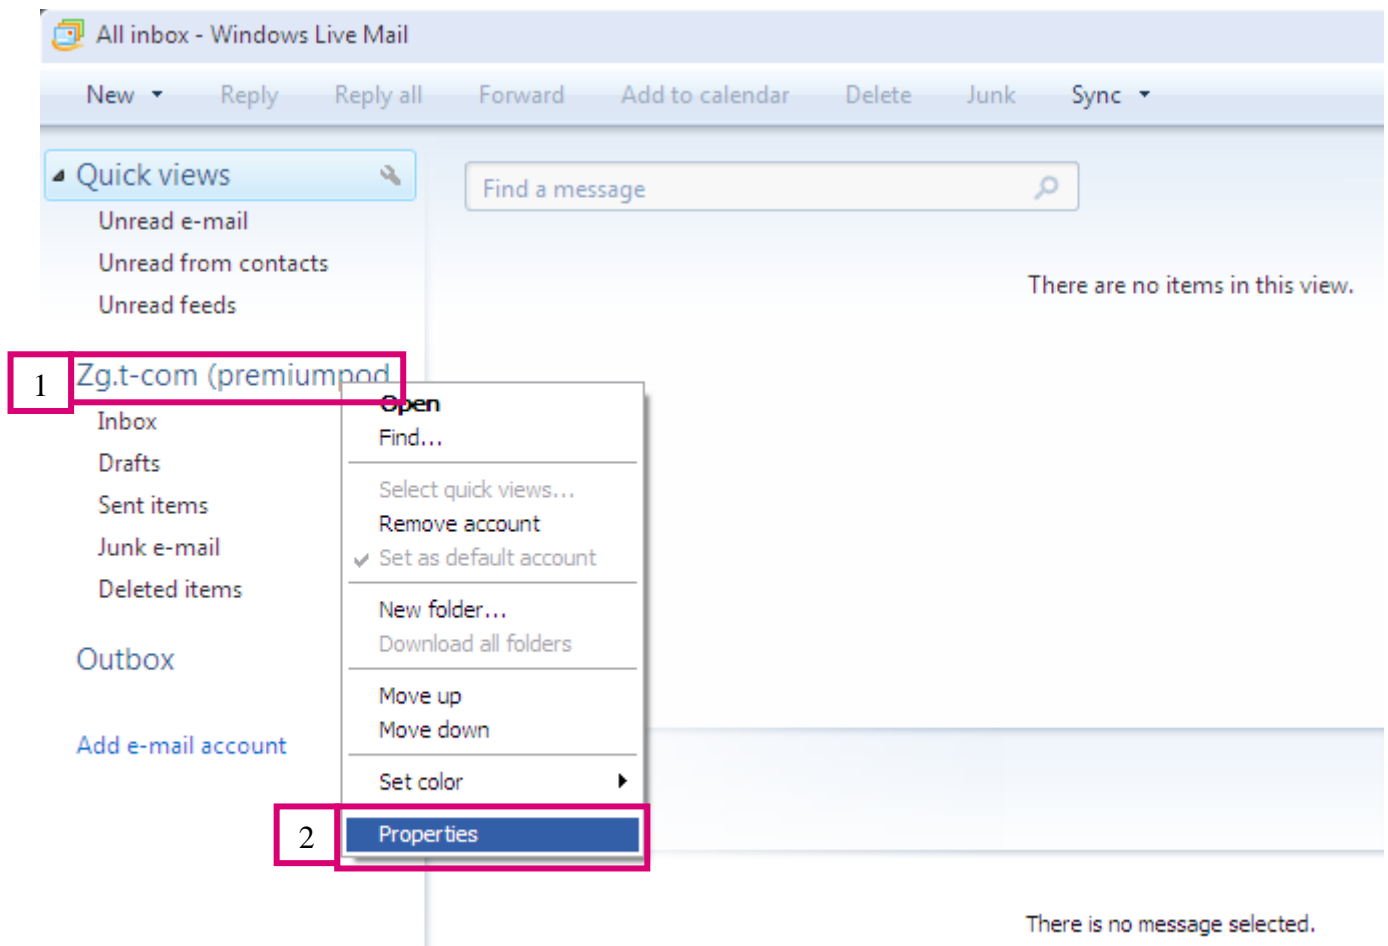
All inbox - Windows Live Mail

New Reply Reply all Forward Add to calendar Delete Junk Sync

Quick views
Unread e-mail
Unread from contacts
Unread feeds

Find a message

There are no items in this view.

1
Zg.t-com (premiumpod

Inbox
Drafts
Sent items
Junk e-mail
Deleted items

Outbox

Add e-mail account

Open
Find...
Select quick views...
Remove account
Set as default account
New folder...
Download all folders
Move up
Move down
Set color
2
Properties

There is no message selected.